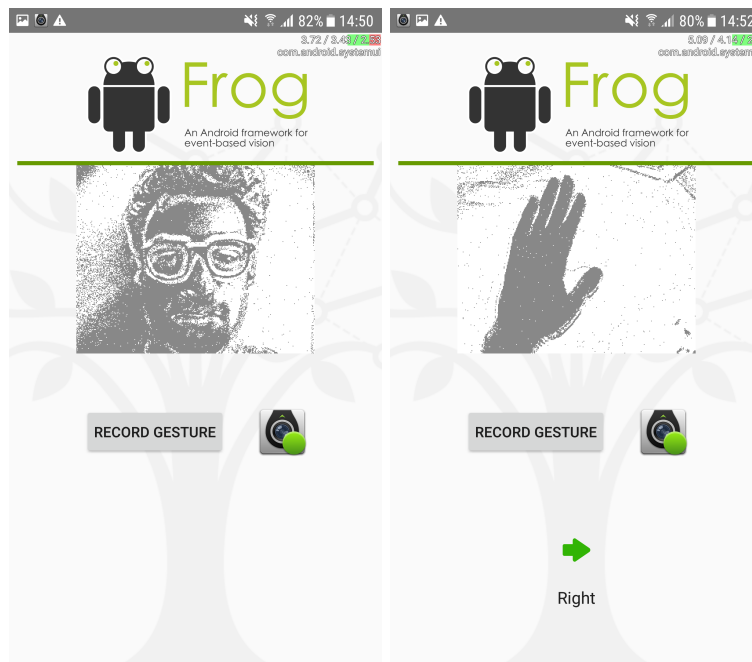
82% 14:50

3.72 / 3.43 / 2.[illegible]

com.android.systemui

Frog

An Android framework for event-based vision

RECORD GESTURE

80% 14:52

5.09 / 4.1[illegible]

com.android.systemu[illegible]

Frog

An Android framework for event-based vision

RECORD GESTURE

Right